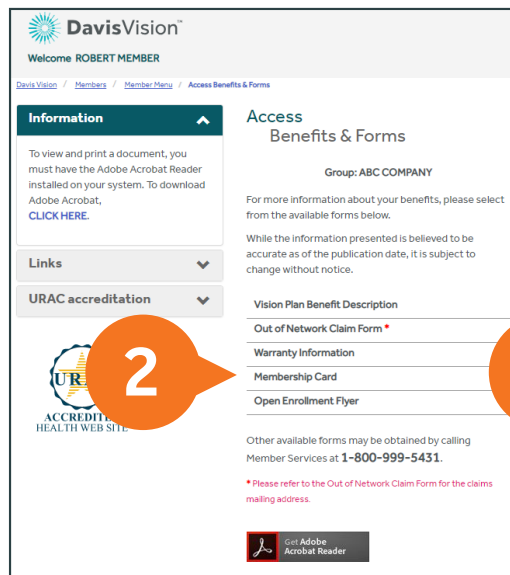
DavisVision™

Welcome ROBERT MEMBER

Davis Vision / Members / Member Menu / Access Benefits & Forms

Information

To view and print a document, you must have the Adobe Acrobat Reader installed on your system. To download Adobe Acrobat, CLICK HERE.

Links

URAC accreditation

UR

ACCREDIT

HEALTH WEB SITE

2

Access
Benefits & Forms

Group: ABC COMPANY

For more information about your benefits, please select from the available forms below.

While the information presented is believed to be accurate as of the publication date, it is subject to change without notice.

Vision Plan Benefit Description

Out of Network Claim Form *

Warranty Information

Membership Card

Open Enrollment Flyer

Other available forms may be obtained by calling Member Services at 1-800-999-5431.

* Please refer to the Out of Network Claim Form for the claims mailing address.

Get Adobe Acrobat Reader